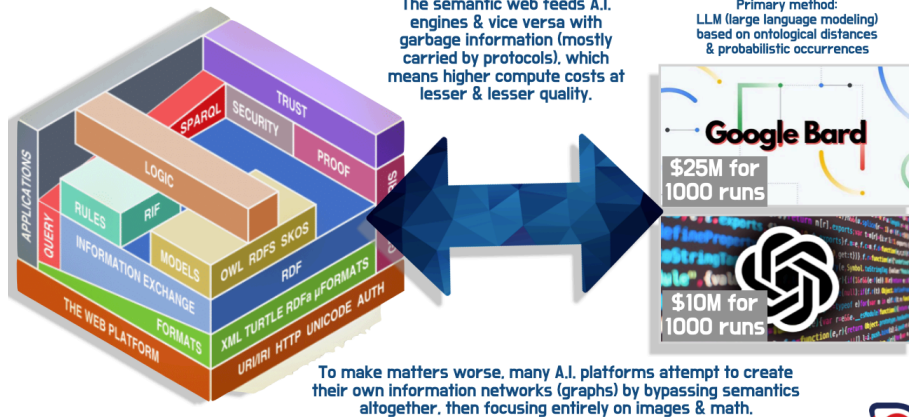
The semantic web feeds A.I. engines & vice versa with garbage information (mostly carried by protocols), which means higher compute costs at lesser & lesser quality.

Primary method:
LLM (large language modeling) based on ontological distances & probabilistic occurrences

APPLICATIONS
TRUST
SECURITY
SPARQL
PROOF
LOGIC
RULES
RIF
QUERY
INFORMATION EXCHANGE
MODELS
OWL RDFS SKOS
RDF
FORMATS
XML TURTLE RDFa µFORMATS
THE WEB PLATFORM
URI/IRI HTTP UNICODE AUTH

Google Bard
$25M for 1000 runs

$10M for 1000 runs

To make matters worse, many A.I. platforms attempt to create their own information networks (graphs) by bypassing semantics altogether, then focusing entirely on images & math.